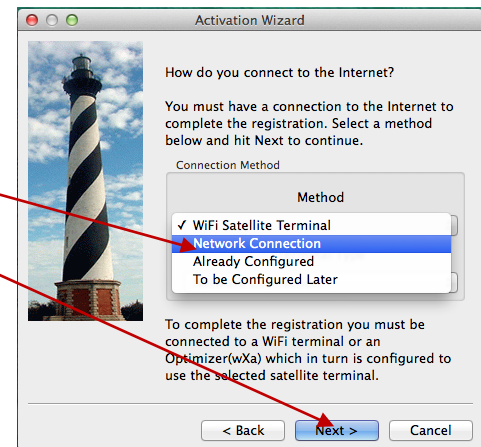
Activation Wizard

How do you connect to the Internet?

You must have a connection to the Internet to complete the registration. Select a method below and hit Next to continue.

Connection Method

Method

✓ WiFi Satellite Terminal
Network Connection
Already Configured
To be Configured Later

To complete the registration you must be connected to a WiFi terminal or an Optimizer(wXa) which in turn is configured to use the selected satellite terminal.

< Back
Next >
Cancel